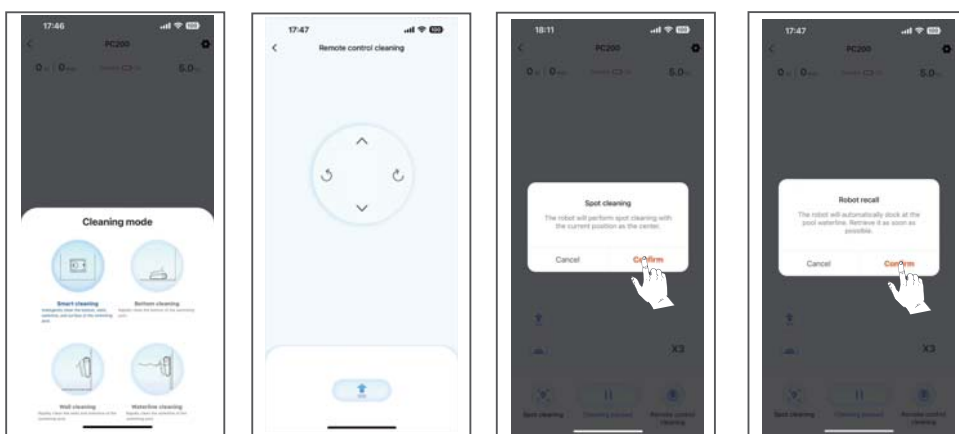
17:46
PC200
5.0
Cleaning mode
Smart cleaning
Bottom cleaning
Wall cleaning
Waterline cleaning

17:47
Remote control cleaning

18:11
PC200
5.0
Spot cleaning
The robot will perform spot cleaning with the current position as the center.
Cancel
Confirm
X3
Spot cleaning
Cleaning paused
Remote control cleaning

17:47
PC200
5.0
Robot recall
The robot will automatically dock at the pool waterline. Retrieve it as soon as possible.
Cancel
Confirm
X3
Spot cleaning
Cleaning paused
Remote control cleaning